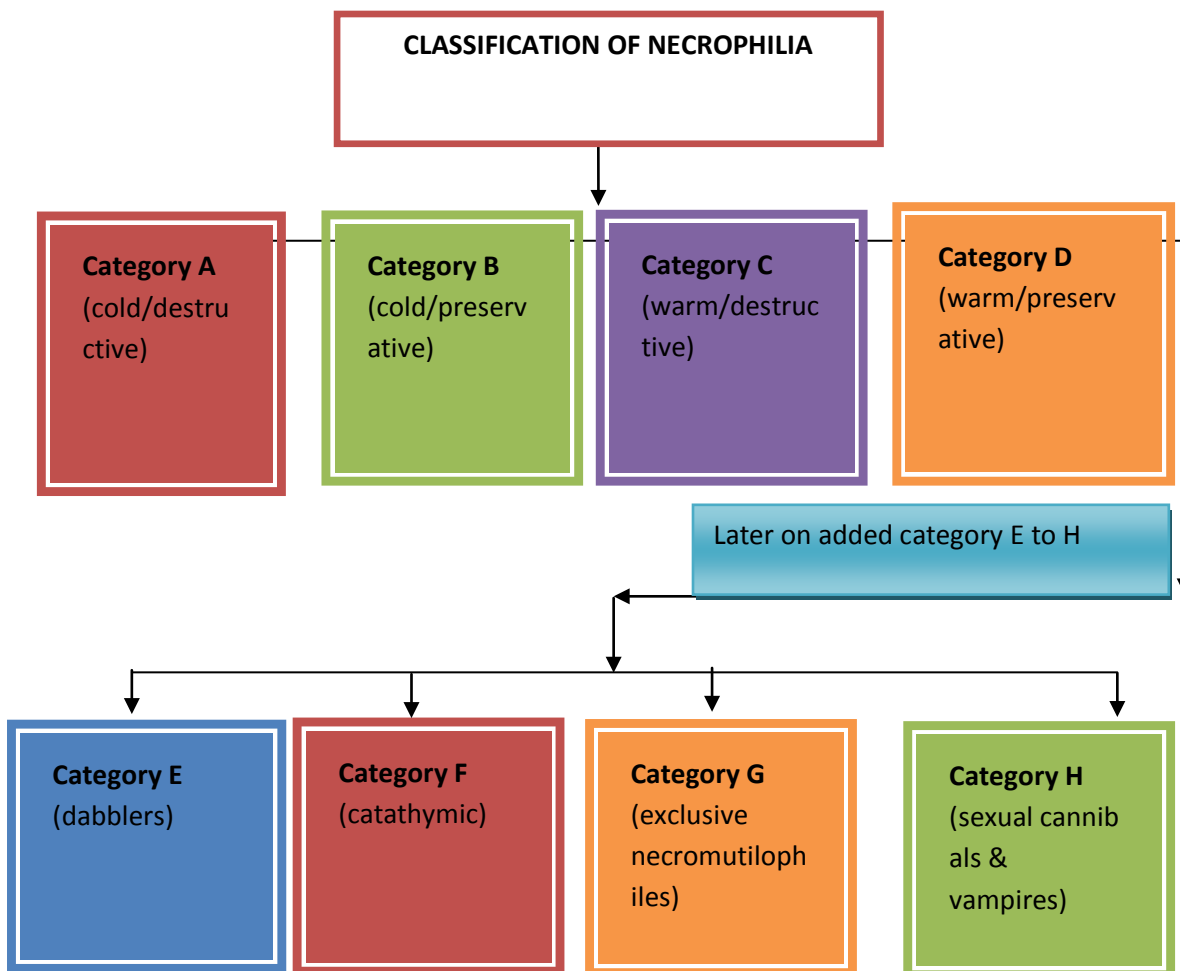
CLASSIFICATION OF NECROPHILIA

Category A
(cold/destructive)

Category B
(cold/preservative)

Category C
(warm/destructive)

Category D
(warm/preservative)

Later on added category E to H

Category E
(dabblers)

Category F
(catathymic)

Category G
(exclusive necromutilophiles)

Category H
(sexual cannibals & vampires)